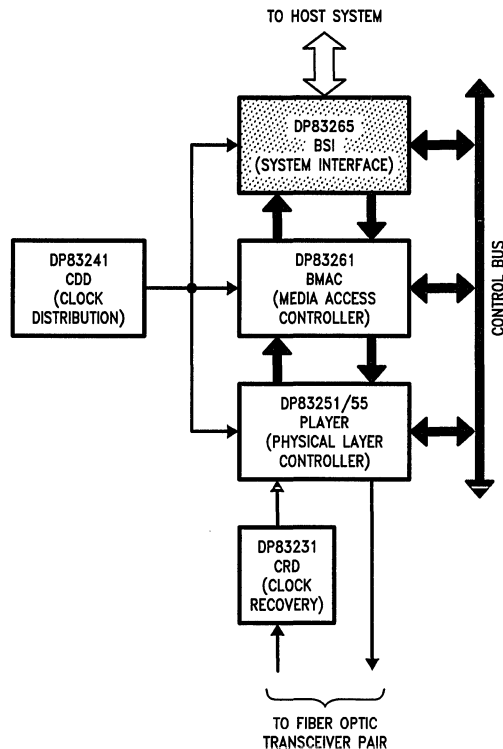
TO HOST SYSTEM

DP83265
BSI
(SYSTEM INTERFACE)

DP83241
CDD
(CLOCK DISTRIBUTION)

DP83261
BMAC
(MEDIA ACCESS CONTROLLER)

DP83251/55
PLAYER
(PHYSICAL LAYER CONTROLLER)

CONTROL BUS

DP83231
CRD
(CLOCK RECOVERY)

TO FIBER OPTIC TRANSCEIVER PAIR